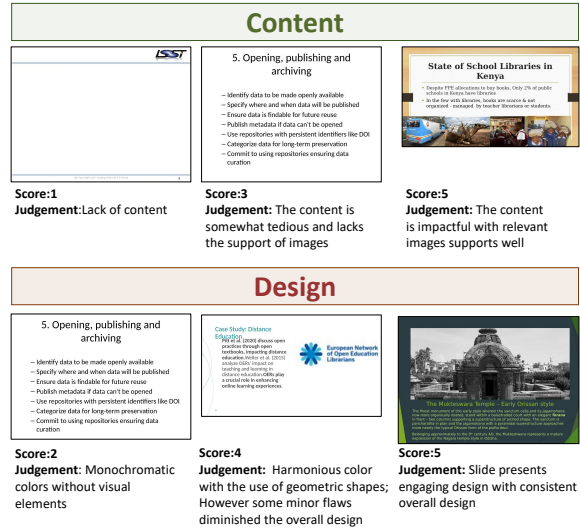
Content

ISST

5. Opening, publishing and archiving

– Identify data to be made openly available
– Specify where and when data will be published
– Ensure data is findable for future reuse
– Publish metadata if data can't be opened
– Use repositories with persistent identifiers like DOI
– Categorize data for long-term preservation
– Commit to using repositories ensuring data curation

State of School Libraries in Kenya

Despite FPE allocations to buy books, Only 2% of public schools in Kenya have libraries

In the few with libraries, books are scarce & not organized - managed by teacher librarians or students.

Score:1
Judgement:Lack of content

Score:3
Judgement: The content is somewhat tedious and lacks the support of images

Score:5
Judgement: The content is impactful with relevant images supports well

Design

5. Opening, publishing and archiving

– Identify data to be made openly available
– Specify where and when data will be published
– Ensure data is findable for future reuse
– Publish metadata if data can't be opened
– Use repositories with persistent identifiers like DOI
– Categorize data for long-term preservation
– Commit to using repositories ensuring data curation

Case Study: Distance Education

Pitt et al. (2020) discuss open practices through open textbooks, impacting distance education. Weller et al. (2015) analyze OERs' impact on teaching and learning in distance education. OERs play a crucial role in enhancing online learning experiences.

European Network of Open Education Librarians

The Mukteswara Temple - Early Orissan style

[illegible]

Score:2
Judgement: Monochromatic colors without visual elements

Score:4
Judgement: Harmonious color with the use of geometric shapes; However some minor flaws diminished the overall design

Score:5
Judgement: Slide presents engaging design with consistent overall design